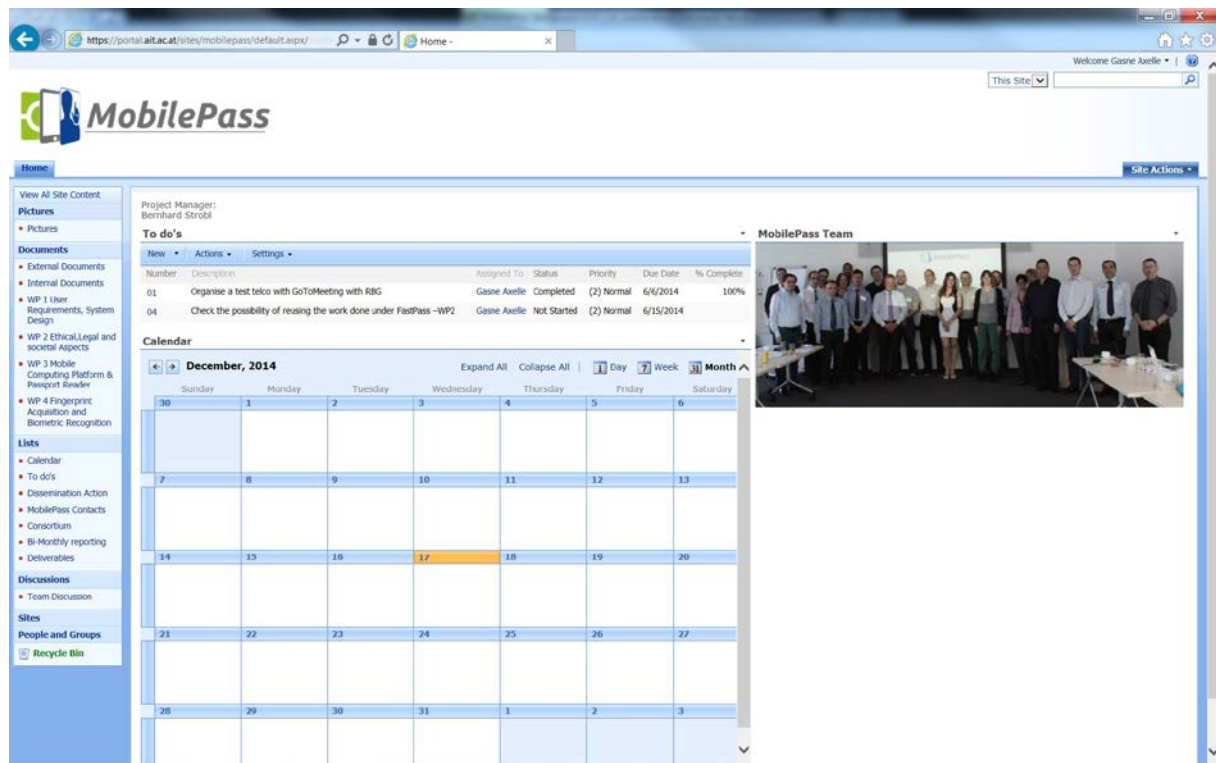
https://portal.ait.ac.at/sites/mobilepass/default.aspx/
Home -

Welcome Gasne Axelle ▾

This Site

MobilePass

Home

Site Actions ▾

View All Site Content
Pictures
• Pictures
Documents
• External Documents
• Internal Documents
• WP 1 User Requirements, System Design
• WP 2 Ethical,Legal and societal Aspects
• WP 3 Mobile Computing Platform & Passport Reader
• WP 4 Fingerprint Acquisition and Biometric Recognition
Lists
• Calendar
• To do's
• Dissemination Action
• MobilePass Contacts
• Consortium
• Bi-Monthly reporting
• Deliverables
Discussions
• Team Discussion
Sites
People and Groups
Recycle Bin

Project Manager:
Bernhard Strobl

To do's

New ▾ Actions ▾ Settings ▾

| Number | Description | Assigned To | Status | Priority | Due Date | % Complete |
|---|---|---|---|---|---|---|
| 01 | Organise a test telco with GoToMeeting with RBG | Gasne Axelle | Completed | (2) Normal | 6/6/2014 | 100% |
| 04 | Check the possibility of reusing the work done under FastPass –WP2 | Gasne Axelle | Not Started | (2) Normal | 6/15/2014 | |

MobilePass Team

Calendar

December, 2014

Expand All Collapse All | Day Week Month

| Sunday | Monday | Tuesday | Wednesday | Thursday | Friday | Saturday |
|---|---|---|---|---|---|---|
| 30 | 1 | 2 | 3 | 4 | 5 | 6 |
| 7 | 8 | 9 | 10 | 11 | 12 | 13 |
| 14 | 15 | 16 | 17 | 18 | 19 | 20 |
| 21 | 22 | 23 | 24 | 25 | 26 | 27 |
| 28 | 29 | 30 | 31 | 1 | 2 | 3 |